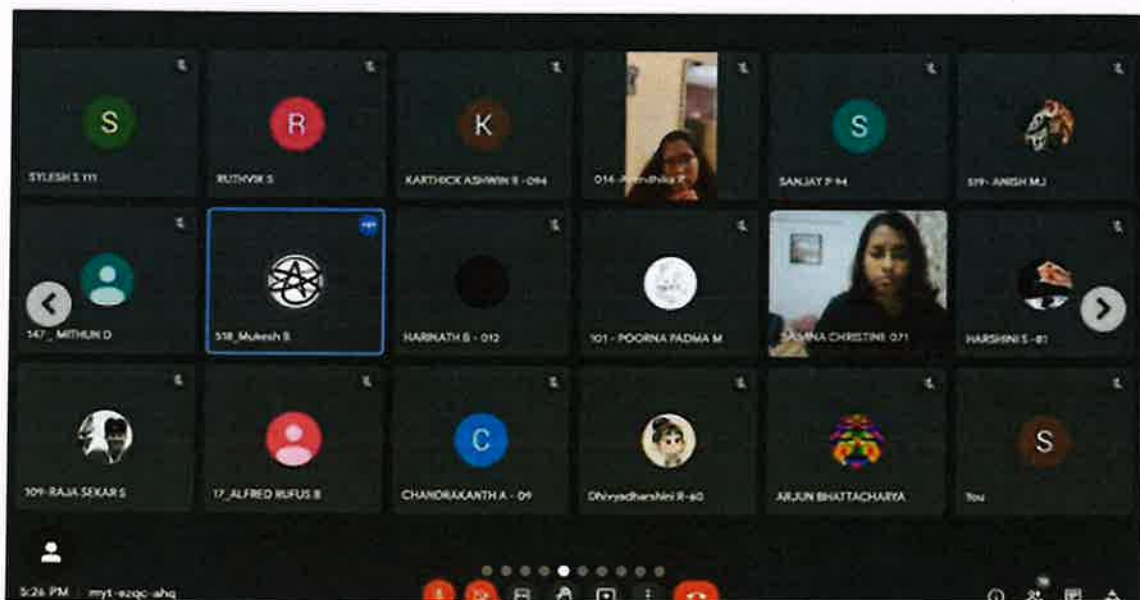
S
SYLESH S 111

R
RUTHVIK S

K
KARTHICK ASHWIN R - 094

016 - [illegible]

S
SANJAY P 94

119 - ANISH MJ

147_ MITHUN D

518_Mukesh B

HARINATH B - 012

101 - POORNA PADMA M

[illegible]NA CHRISTINE 071

HARSHINI S - 81

109 - RAJA SEKAR S

17_ALFRED RUFUS B

C
CHANDRAKANTH A - 09

Dhivyadharshini R - 60

ARJUN BHATTACHARYA

S
You

5:26 PM | myt-ezqc-ahq